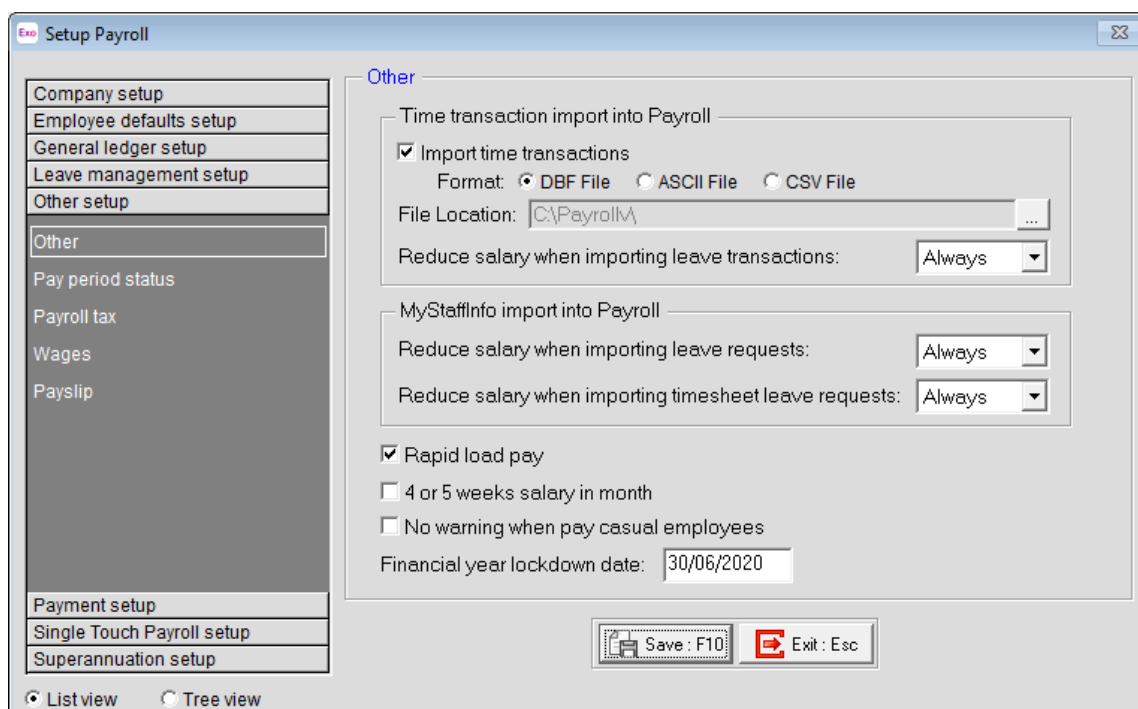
Exo Setup Payroll

Company setup
Employee defaults setup
General ledger setup
Leave management setup
Other setup

Other
Pay period status
Payroll tax
Wages
Payslip

Payment setup
Single Touch Payroll setup
Superannuation setup

List view Tree view

Other

Time transaction import into Payroll

Import time transactions

Format: DBF File ASCII File CSV File

File Location: C:\PayrollV\ ...

Reduce salary when importing leave transactions: Always

MyStaffInfo import into Payroll

Reduce salary when importing leave requests: Always

Reduce salary when importing timesheet leave requests: Always

Rapid load pay

4 or 5 weeks salary in month

No warning when pay casual employees

Financial year lockdown date: 30/06/2020

Save : F10 Exit : Esc